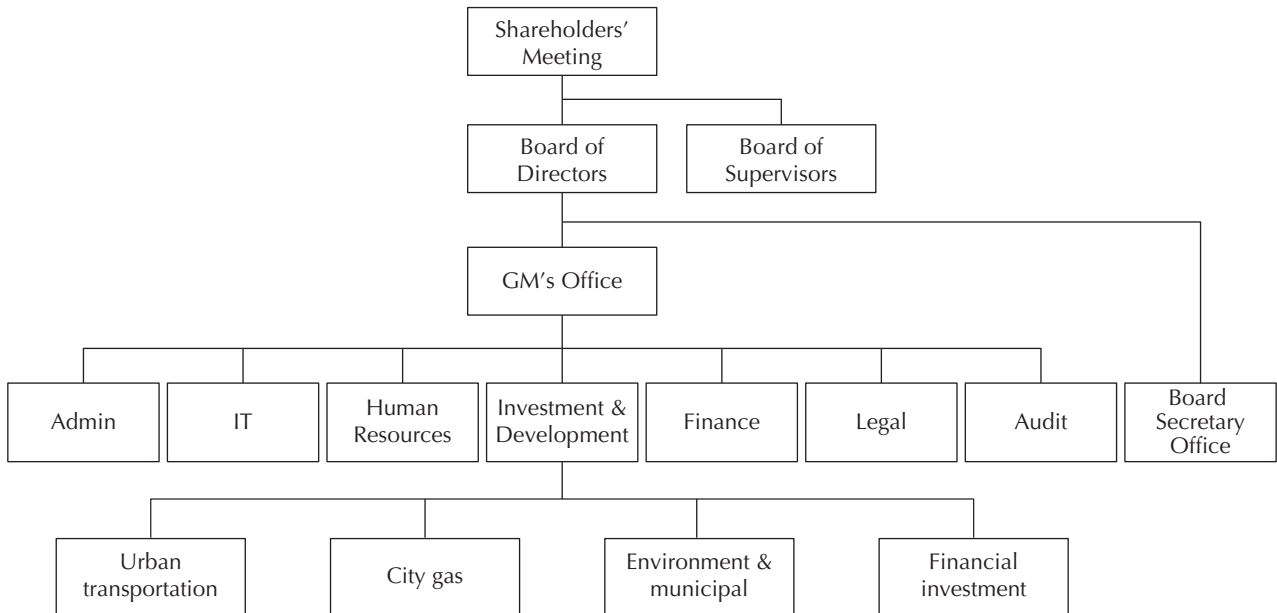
Shareholders' Meeting

Board of Directors

Board of Supervisors

GM's Office

Admin

IT

Human Resources

Investment & Development

Finance

Legal

Audit

Board Secretary Office

Urban transportation

City gas

Environment & municipal

Financial investment